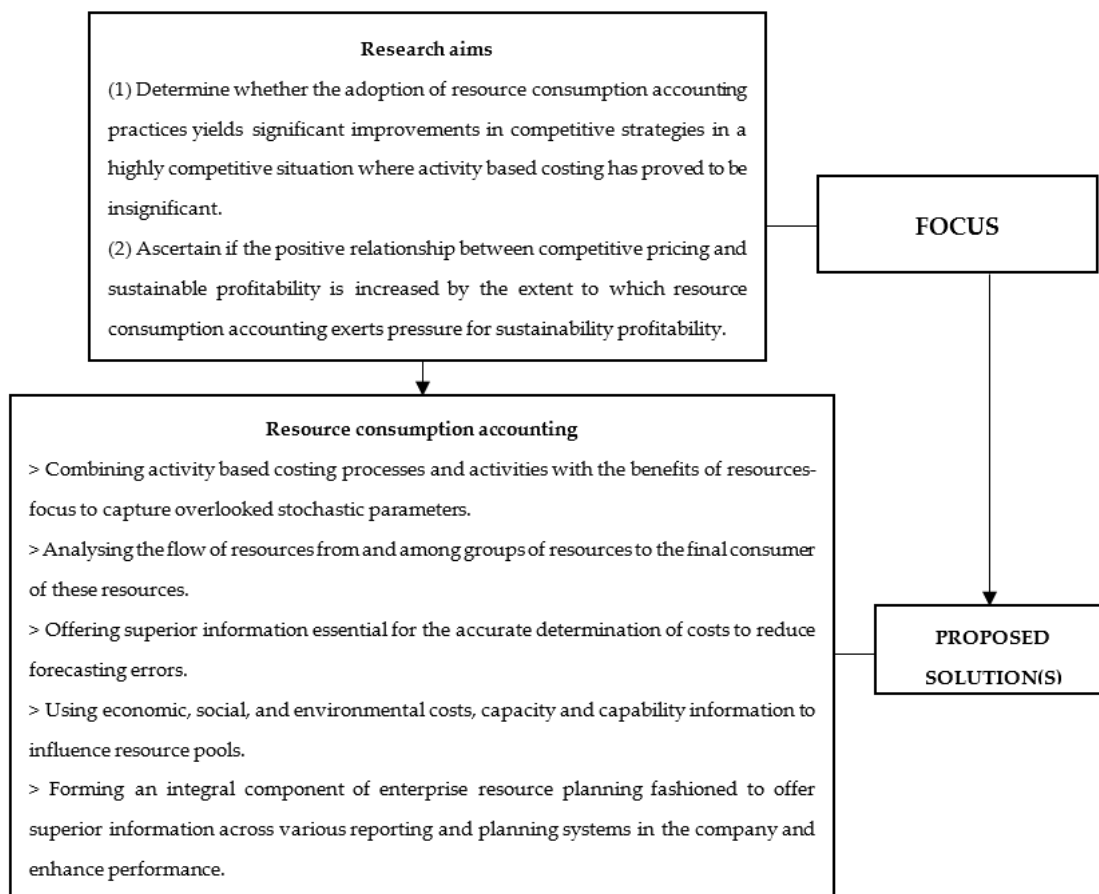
Research aims

(1) Determine whether the adoption of resource consumption accounting practices yields significant improvements in competitive strategies in a highly competitive situation where activity based costing has proved to be insignificant.

(2) Ascertain if the positive relationship between competitive pricing and sustainable profitability is increased by the extent to which resource consumption accounting exerts pressure for sustainability profitability.

FOCUS

Resource consumption accounting

> Combining activity based costing processes and activities with the benefits of resources-focus to capture overlooked stochastic parameters.

> Analysing the flow of resources from and among groups of resources to the final consumer of these resources.

> Offering superior information essential for the accurate determination of costs to reduce forecasting errors.

> Using economic, social, and environmental costs, capacity and capability information to influence resource pools.

> Forming an integral component of enterprise resource planning fashioned to offer superior information across various reporting and planning systems in the company and enhance performance.

PROPOSED SOLUTION(S)